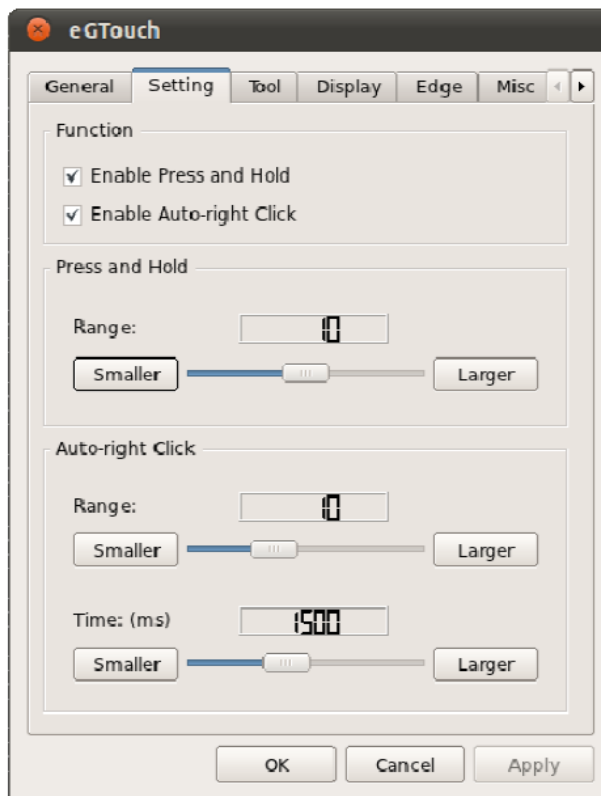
eGTouch

General Setting Tool Display Edge Misc

Function

Enable Press and Hold

Enable Auto-right Click

Press and Hold

Range: 10

Smaller Larger

Auto-right Click

Range: 10

Smaller Larger

Time: (ms) 1500

Smaller Larger

OK Cancel Apply